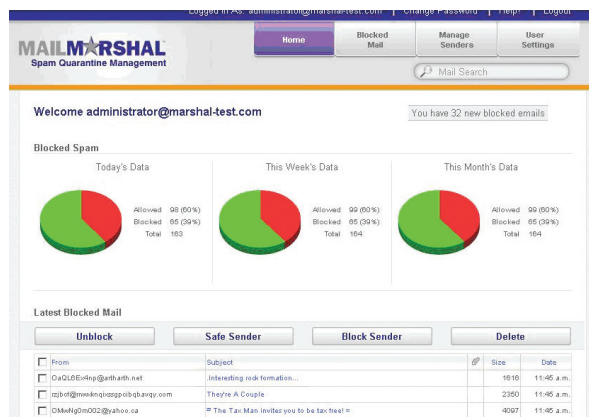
Logged in As: administrator@marshal-test.com | Change Password | Help! | Logout

MAILMARSHAL
Spam Quarantine Management

Home
Blocked Mail
Manage Senders
User Settings

Mail Search

Welcome administrator@marshal-test.com

You have 32 new blocked emails

Blocked Spam

Today's Data
Allowed 98 (60%)
Blocked 65 (39%)
Total 163

This Week's Data
Allowed 99 (60%)
Blocked 65 (39%)
Total 164

This Month's Data
Allowed 99 (60%)
Blocked 65 (39%)
Total 164

Latest Blocked Mail

Unblock
Safe Sender
Block Sender
Delete

| | From | Subject | | Size | Date |
|---|---|---|---|---|---|
| | OaQL6Ex4np@artharth.net | Interesting rock formation... | | 1616 | 11:45 a.m. |
| | zzjbct@nwwknqixsgpoibqbavqy.com | They're A Couple | | 2350 | 11:45 a.m. |
| | OMwNgOm002@yahoo.ca | = The Tax Man invites you to be tax free! = | | 4097 | 11:45 a.m. |